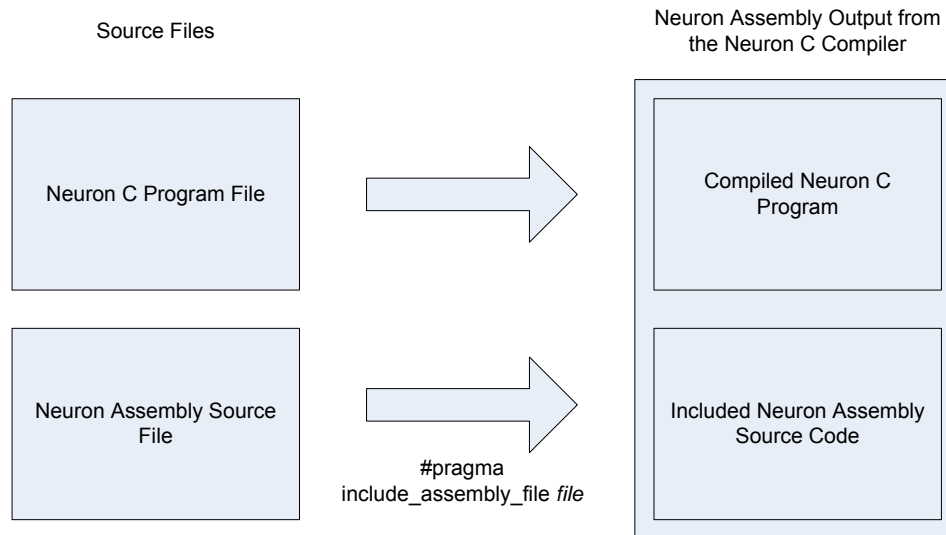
Source Files

Neuron Assembly Output from the Neuron C Compiler

Neuron C Program File

Compiled Neuron C Program

Neuron Assembly Source File

Included Neuron Assembly Source Code

#pragma include_assembly_file *file*